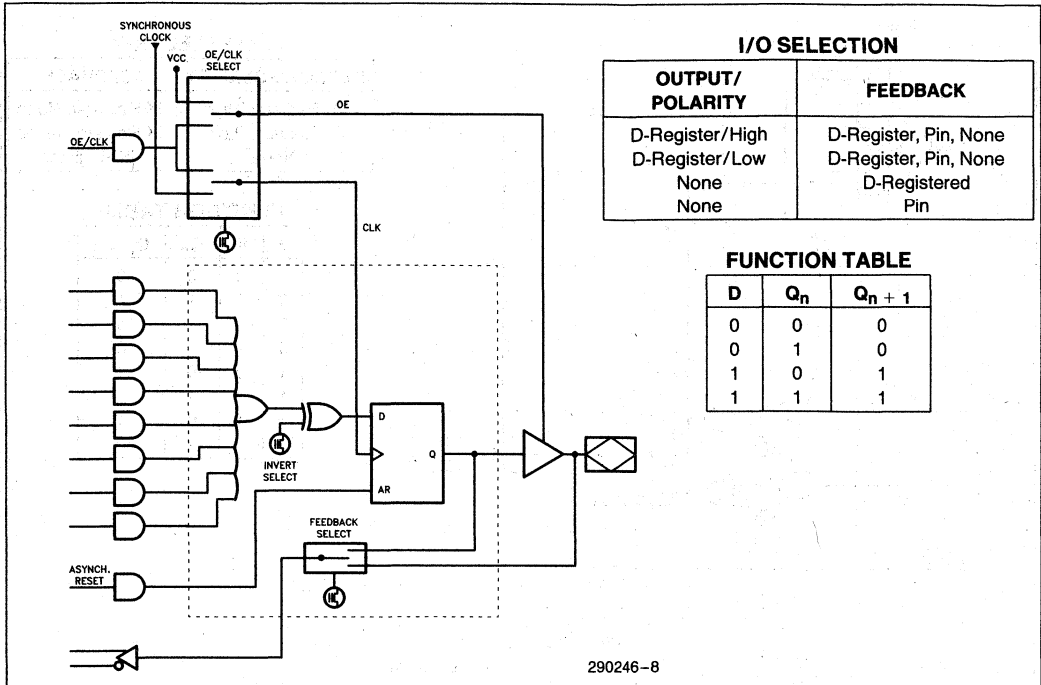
SYNCHRONOUS CLOCK
VCC
OE/CLK SELECT
OE
$\overline{OE}$/CLK
CLK
D
Q
AR
INVERT SELECT
FEEDBACK SELECT
ASYNCH. RESET

I/O SELECTION

| OUTPUT/ POLARITY | FEEDBACK |
|---|---|
| D-Register/High | D-Register, Pin, None |
| D-Register/Low | D-Register, Pin, None |
| None | D-Registered |
| None | Pin |

FUNCTION TABLE

| D | $Q_n$ | $Q_{n+1}$ |
|---|---|---|
| 0 | 0 | 0 |
| 0 | 1 | 0 |
| 1 | 0 | 1 |
| 1 | 1 | 1 |

290246–8